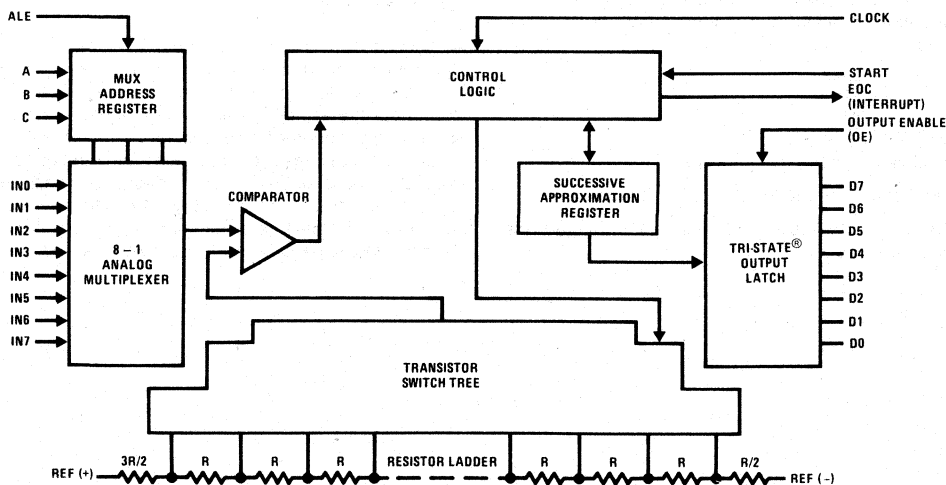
ALE

CLOCK

A
B
C

MUX ADDRESS REGISTER

CONTROL LOGIC

START
EOC (INTERRUPT)
OUTPUT ENABLE (OE)

IN0
IN1
IN2
IN3
IN4
IN5
IN6
IN7

8 – 1 ANALOG MULTIPLEXER

COMPARATOR

SUCCESSIVE APPROXIMATION REGISTER

TRI-STATE® OUTPUT LATCH

D7
D6
D5
D4
D3
D2
D1
D0

TRANSISTOR SWITCH TREE

REF (+)
3R/2
R
R
R
RESISTOR LADDER
R
R
R
R/2
REF (–)